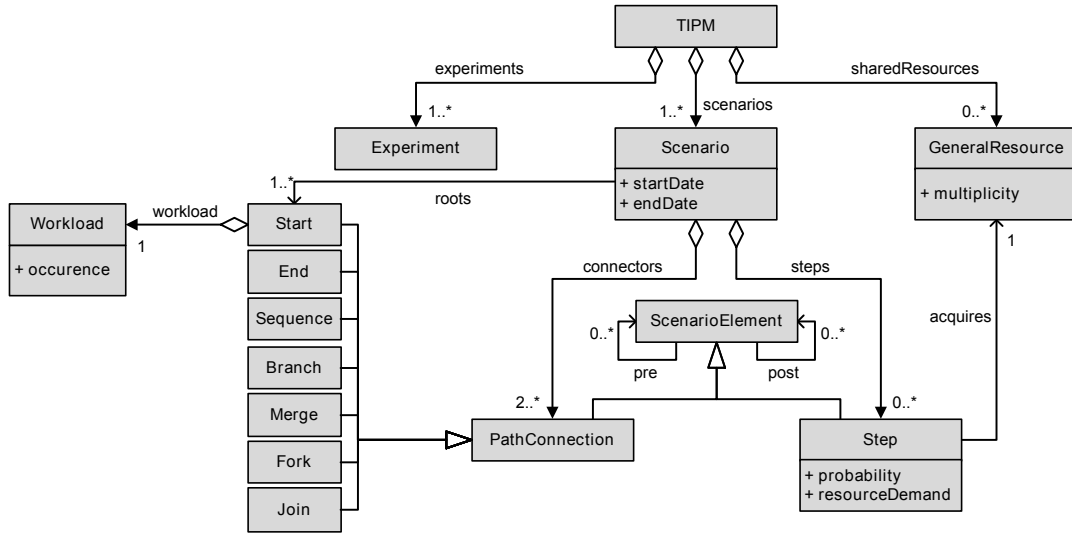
TIPM

experiments

sharedResources

1..*

1..*

scenarios

0..*

Experiment

Scenario

GeneralResource

1..*

+ startDate
+ endDate

+ multiplicity

roots

Workload

workload

Start

+ occurence

1

1

End

connectors

steps

Sequence

ScenarioElement

acquires

0..*

0..*

Branch

pre

post

Merge

2..*

0..*

PathConnection

Step

Fork

+ probability
+ resourceDemand

Join